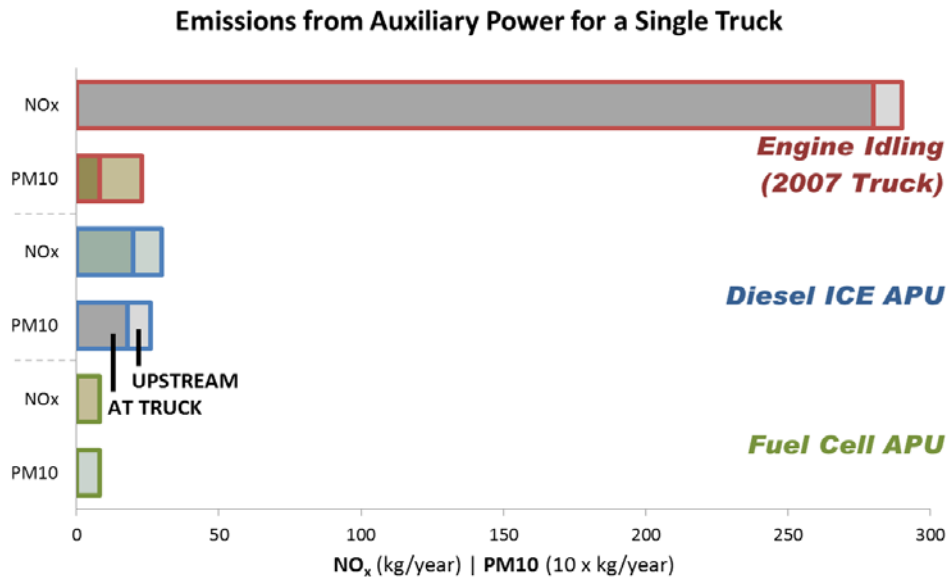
Emissions from Auxiliary Power for a Single Truck

NOx
PM10
NOx
PM10
NOx
PM10

Engine Idling (2007 Truck)

Diesel ICE APU

UPSTREAM
AT TRUCK

Fuel Cell APU

0 50 100 150 200 250 300

$NO_x$ (kg/year) | PM10 (10 x kg/year)